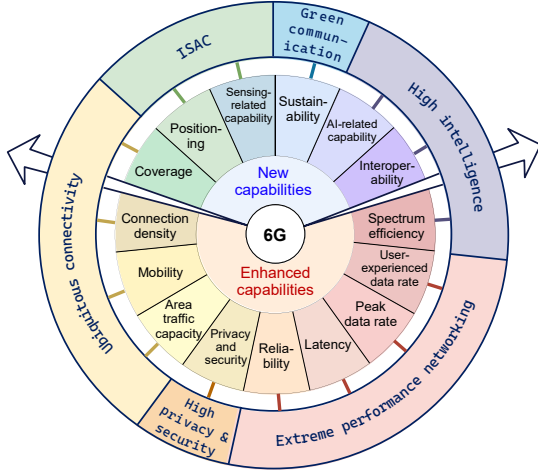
ISAC

Green communication

High intelligence

Extreme performance networking

High privacy & security

Ubiquitous connectivity

Coverage

Positioning

Sensing-related capability

Sustainability

AI-related capability

Interoperability

New capabilities

6G

Enhanced capabilities

Spectrum efficiency

User-experienced data rate

Peak data rate

Latency

Reliability

Privacy and security

Area traffic capacity

Mobility

Connection density